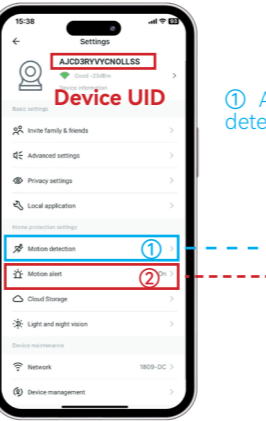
15:38

Settings

AJCD3RYVYCNOLLSS

Good -23dBm

Device information

Device UID

Basic settings

Invite family & friends

Advanced settings

Privacy settings

Local application

Home protection settings

Motion detection

①

Motion alert

②

On

Cloud Storage

Light and night vision

Device maintenance

Network

1809-DC

Device management

① A
dete